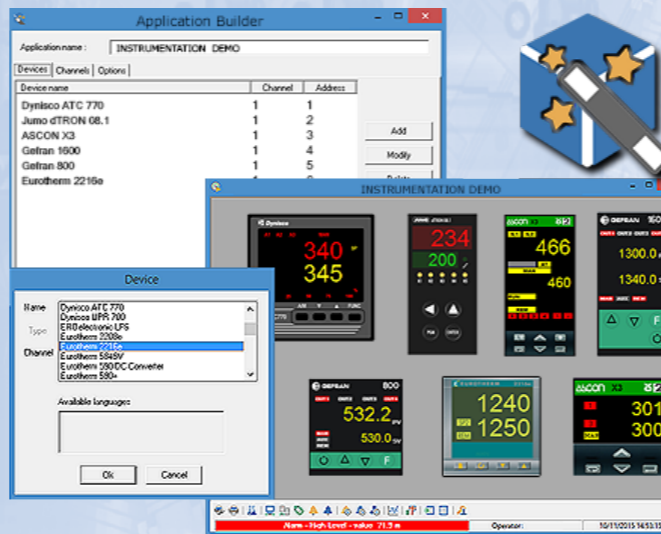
Application Builder

Application name : INSTRUMENTATION DEMO

Devices | Channels | Options

| Device name | Channel | Address |
|---|---|---|
| Dynisco ATC 770 | 1 | 1 |
| Jumo dTRON 08.1 | 1 | 2 |
| ASCON X3 | 1 | 3 |
| Gefran 1600 | 1 | 4 |
| Gefran 800 | 1 | 5 |
| Eurotherm 2216e | 1 | 6 |

Add
Modify
Delete

INSTRUMENTATION DEMO

Dynisco
340
345

234
200

ascon X3
466
460

GEFRAN 1600
1300.0
1340.0

GEFRAN 800
532.2
530.0

EUROTHERM
1240
1250

ascon X3
301
300

Device

Name
Dynisco ATC 770
Dynisco UPR 700
ERO electronic LFS
Eurotherm 2208e
Eurotherm 2216e
Eurotherm 584SV
Eurotherm 590DC Converter
Eurotherm 590+

Type

Channel

Available languages

Ok
Cancel

Alarm - High Level - value 71.9 m
Operator:
10/11/2015 14:53:15